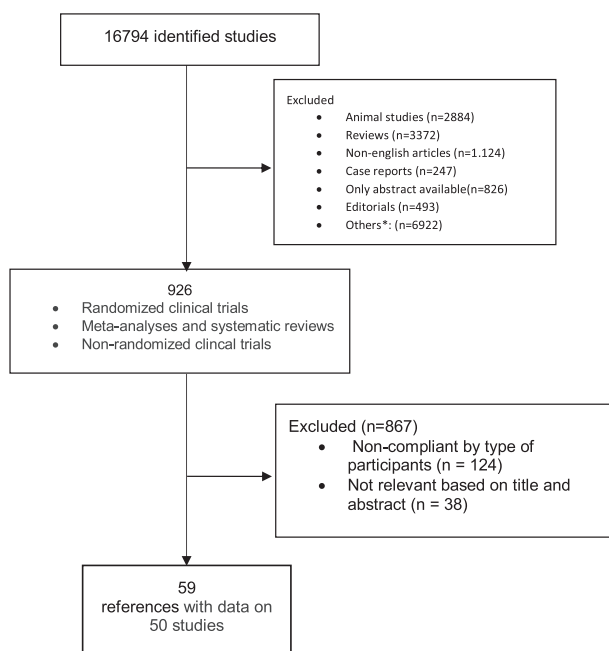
16794 identified studies

Excluded

- Animal studies (n=2884)
- Reviews (n=3372)
- Non-english articles (n=1.124)
- Case reports (n=247)
- Only abstract available(n=826)
- Editorials (n=493)
- Others*: (n=6922)

926

- Randomized clinical trials
- Meta-analyses and systematic reviews
- Non-randomized clincal trials

Excluded (n=867)

- Non-compliant by type of participants (n = 124)
- Not relevant based on title and abstract (n = 38)

59
references with data on 50 studies